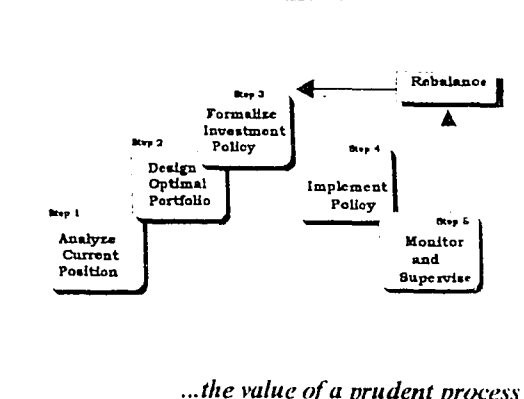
Step 3
Formalize Investment Policy

Rebalance

Step 2
Design Optimal Portfolio

Step 4
Implement Policy

Step 1
Analyze Current Position

Step 5
Monitor and Supervise

...the value of a prudent process